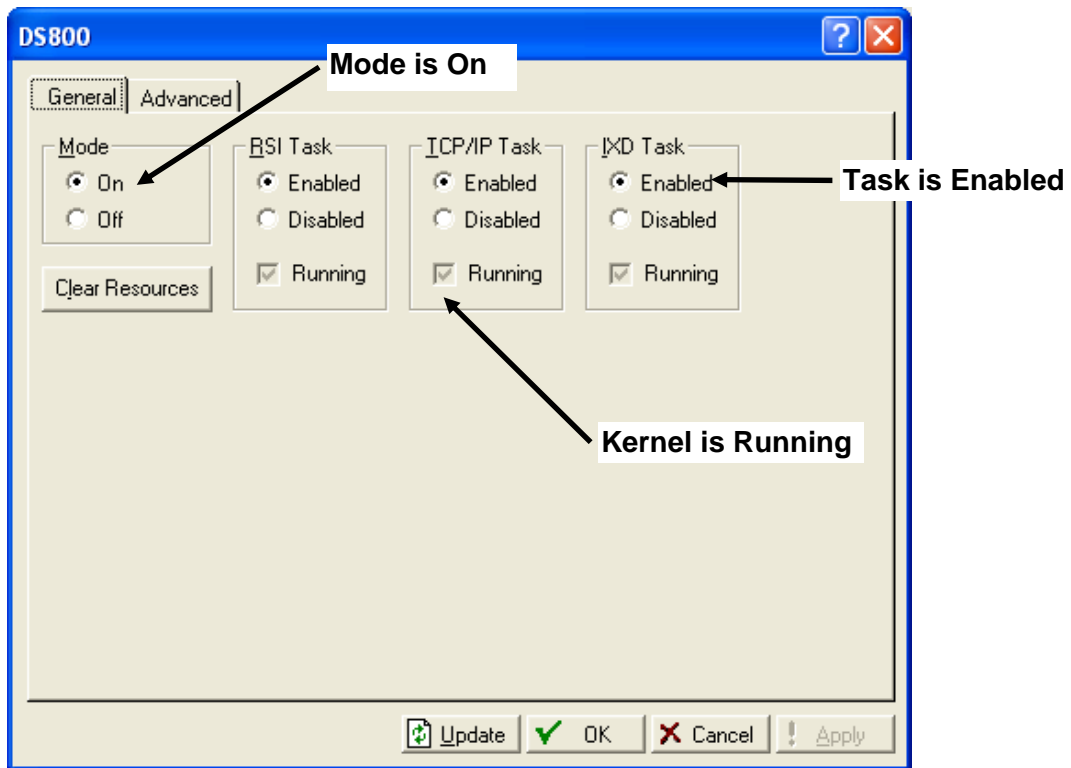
DS800

?

Mode is On

General

Advanced

Mode
On
Off

RSI Task
Enabled
Disabled
Running

TCP/IP Task
Enabled
Disabled
Running

IXD Task
Enabled
Disabled
Running

Task is Enabled

Clear Resources

Kernel is Running

Update

OK

Cancel

Apply